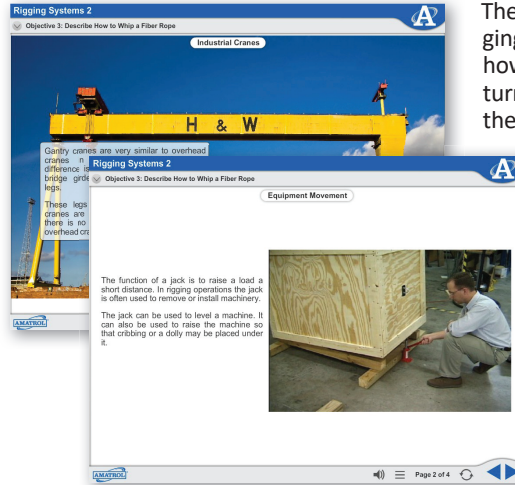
Rigging Systems 2
Objective 3: Describe How to Whip a Fiber Rope

Industrial Cranes

H & W

Gantry cranes are very similar to overhead cranes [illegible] difference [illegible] bridge girde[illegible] legs.

These legs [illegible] cranes are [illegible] there is no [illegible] overhead cra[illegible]

AMATROL

Rigging Systems 2
Objective 3: Describe How to Whip a Fiber Rope

Equipment Movement

The function of a jack is to raise a load a short distance. In rigging operations the jack is often used to remove or install machinery.

The jack can be used to level a machine. It can also be used to raise the machine so that cribbing or a dolly may be placed under it.

AMATROL

Page 2 of 4

The
ging
how
turn
the